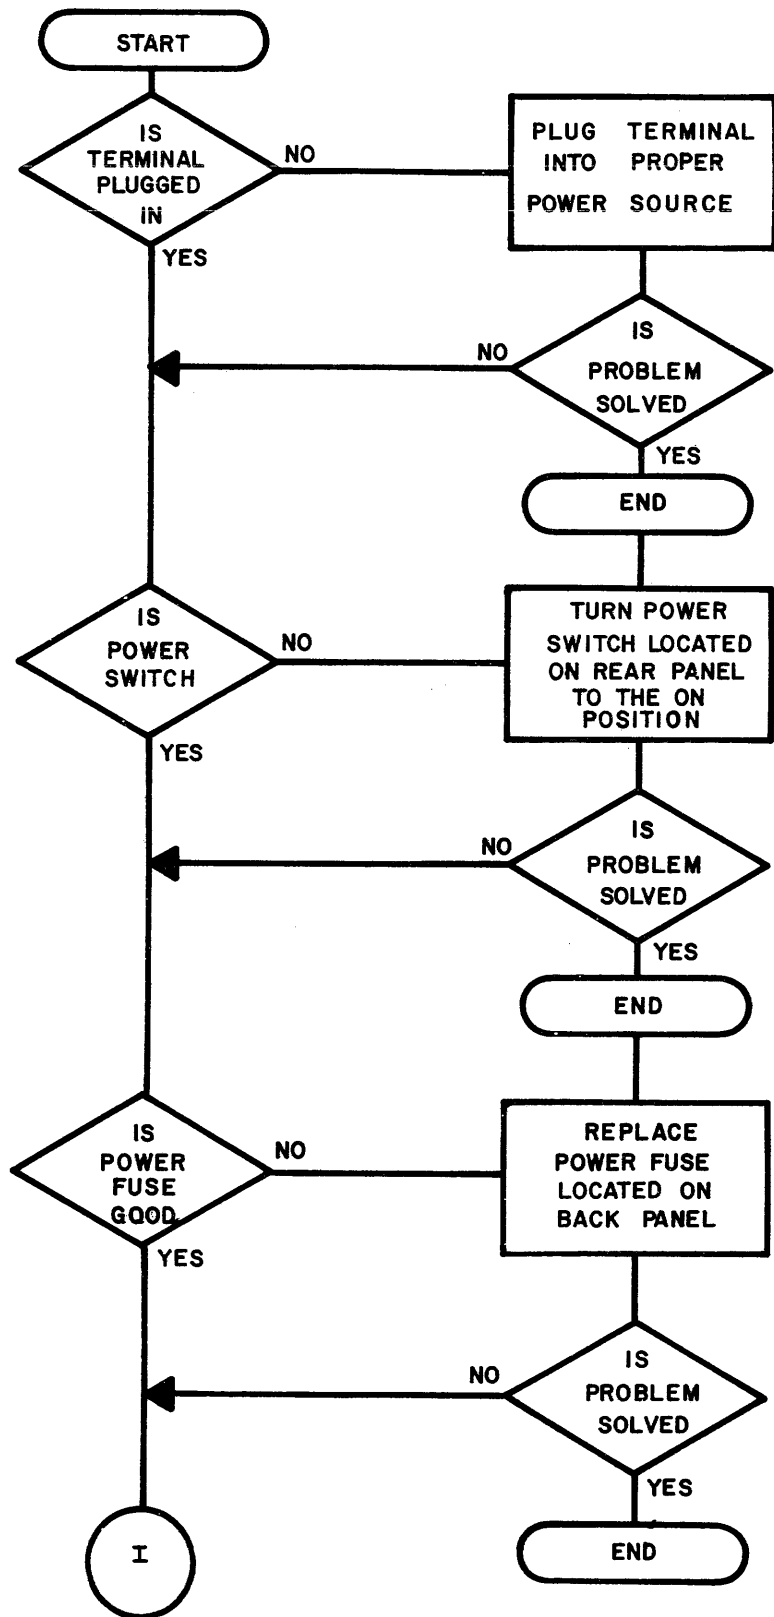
START

IS TERMINAL PLUGGED IN

NO

PLUG TERMINAL INTO PROPER POWER SOURCE

YES

NO

IS PROBLEM SOLVED

YES

END

IS POWER SWITCH

NO

TURN POWER SWITCH LOCATED ON REAR PANEL TO THE ON POSITION

YES

NO

IS PROBLEM SOLVED

YES

END

IS POWER FUSE GOOD

NO

REPLACE POWER FUSE LOCATED ON BACK PANEL

YES

NO

IS PROBLEM SOLVED

YES

I

END